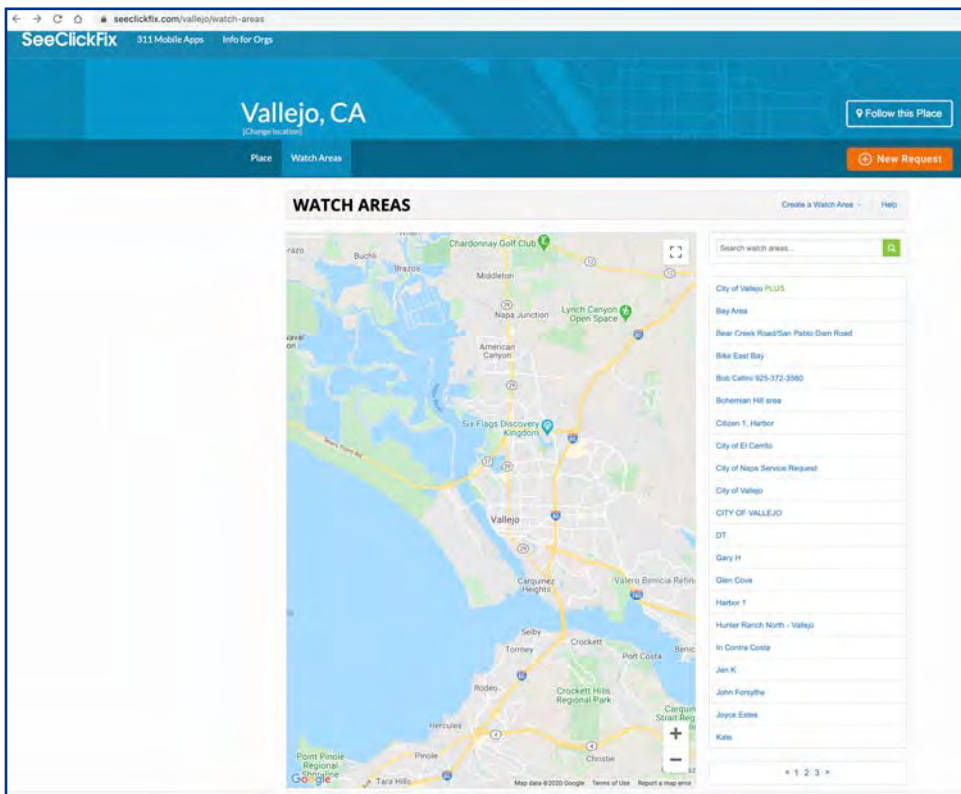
seeclickfix.com/vallejo/watch-areas

SeeClickFix 311 Mobile Apps Info for Orgs

Vallejo, CA
[Change location]

Follow this Place

Place Watch Areas

New Request

WATCH AREAS

Create a Watch Area Help

razo Buchli Brazos Chardonnay Golf Club Middleton Napa Junction Lynch Canyon Open Space American Canyon Six Flags Discovery Kingdom Vallejo Carquinez Heights Valero Benicia Refin Selby Tormey Crockett Port Costa Rodeo Crockett Hills Regional Park Hercules Pinole Point Pinole Regional Shoreline Tara Hills Christie

Google Map data ©2020 Google Terms of Use Report a map error

Search watch areas...

City of Vallejo PLUS
Bay Area
Bear Creek Road/San Pablo Dam Road
Bike East Bay
Bob Cellini 925-372-3580
Bohemian Hill area
Citizen 1, Harbor
City of El Cerrito
City of Napa Service Request
City of Vallejo
CITY OF VALLEJO
DT
Gary H
Glen Cove
Harbor 1
Hunter Ranch North - Vallejo
In Contra Costa
Jen K
John Forsythe
Joyce Estes
Kate

« 1 2 3 »